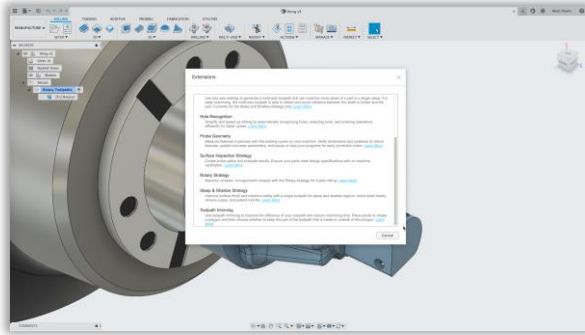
Extensions

Hole Recognition

Probe Geometry

Surface Inspection Strategy

Rotary Strategy

Steep & Shallow Strategy

Toolpath trimming

Cancel

MANUFACTURE

SETUP

MILLING

DRILLING

INSPECT

SELECT

BROWSER

COMMENTS

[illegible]